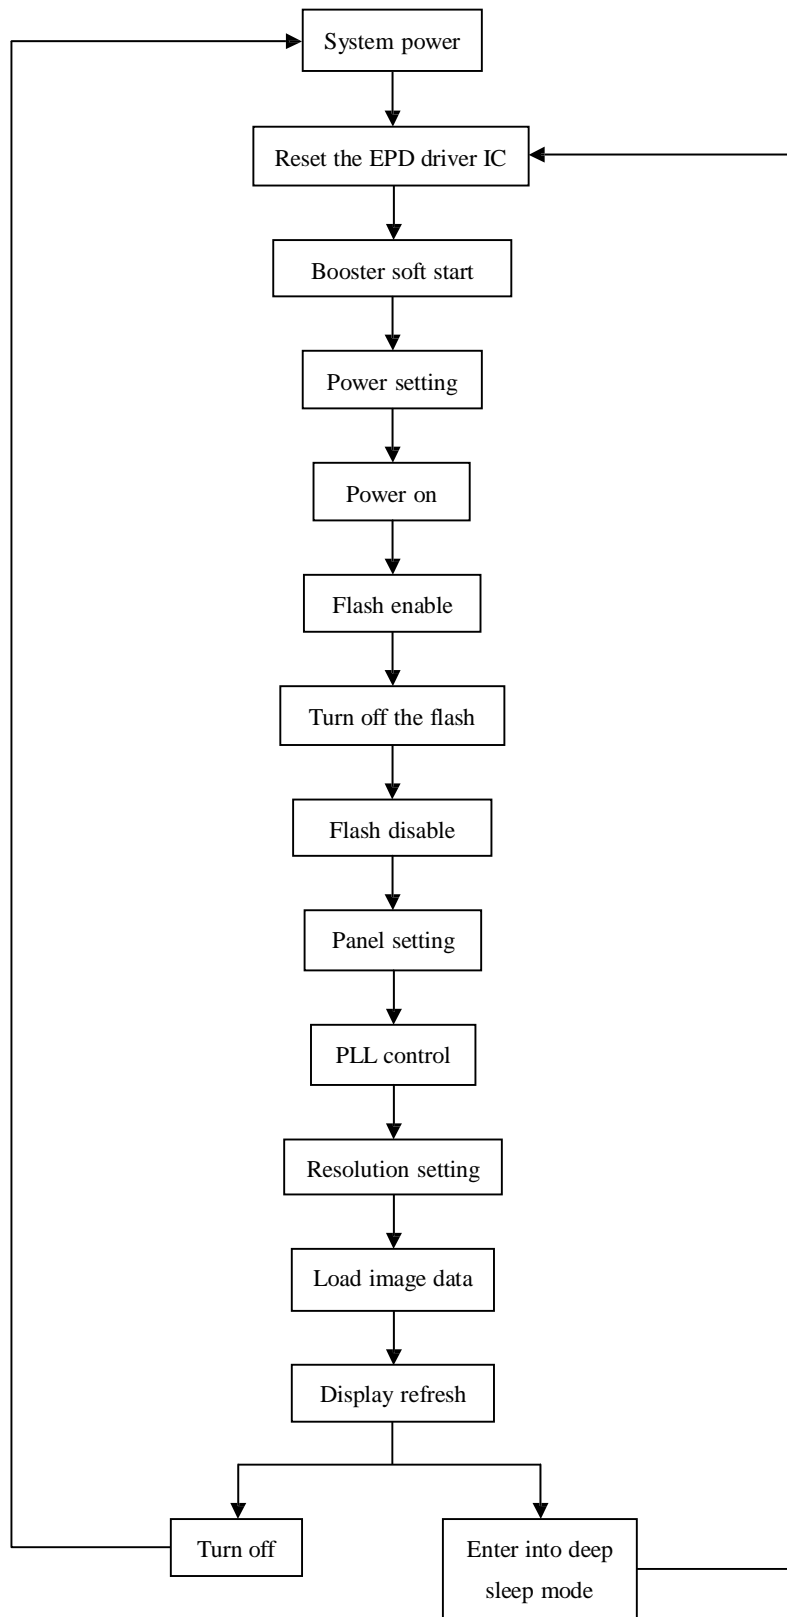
System power

Reset the EPD driver IC

Booster soft start

Power setting

Power on

Flash enable

Turn off the flash

Flash disable

Panel setting

PLL control

Resolution setting

Load image data

Display refresh

Turn off

Enter into deep sleep mode